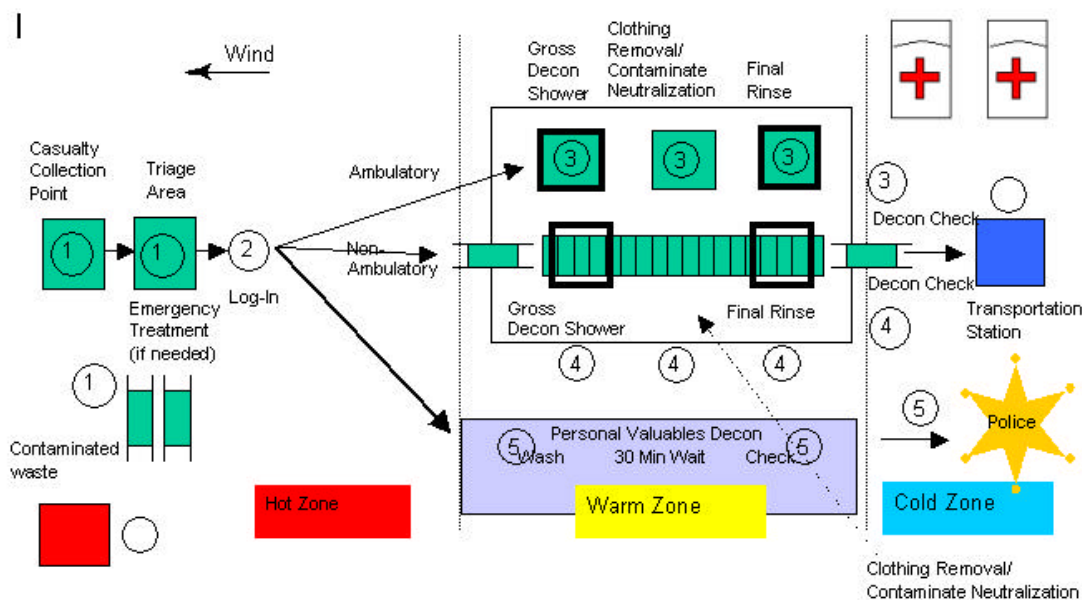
I

Wind

Gross Decon Shower

Clothing Removal/ Contaminate Neutralization

Final Rinse

Casualty Collection Point

Triage Area

Ambulatory

3

3

3

3

Decon Check

1

1

2

Non-Ambulatory

Decon Check

Log-In

Emergency Treatment (if needed)

Gross Decon Shower

Final Rinse

Transportation Station

4

4

4

4

1

5

Contaminated waste

Personal Valuables Decon

5

Wash

30 Min Wait

Check

5

Police

Hot Zone

Warm Zone

Cold Zone

Clothing Removal/ Contaminate Neutralization